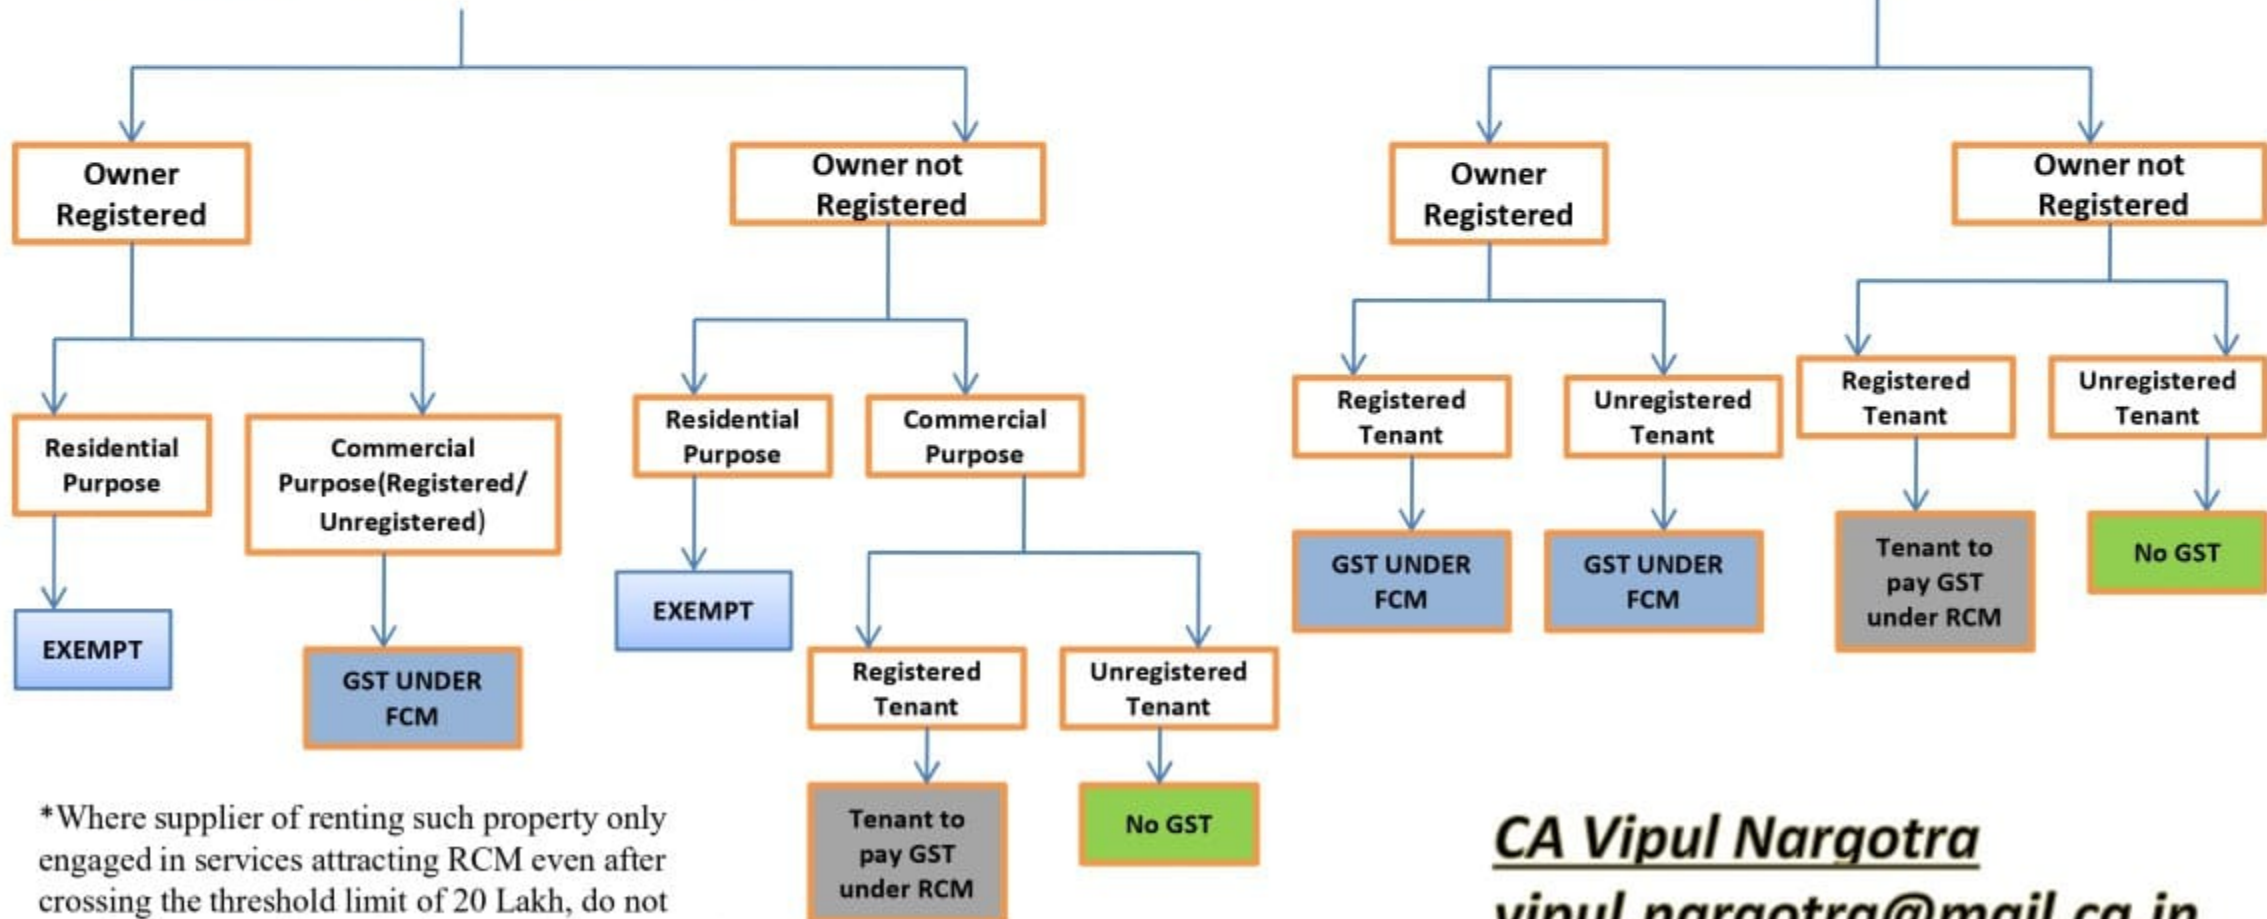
Owner Registered

Residential Purpose

EXEMPT

Commercial Purpose(Registered/ Unregistered)

GST UNDER FCM

Owner not Registered

Residential Purpose

EXEMPT

Commercial Purpose

Registered Tenant

Tenant to pay GST under RCM

Unregistered Tenant

No GST

Owner Registered

Registered Tenant

GST UNDER FCM

Unregistered Tenant

GST UNDER FCM

Owner not Registered

Registered Tenant

Tenant to pay GST under RCM

Unregistered Tenant

No GST

*Where supplier of renting such property only engaged in services attracting RCM even after crossing the threshold limit of 20 Lakh, do not

CA Vipul Nargotra
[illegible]